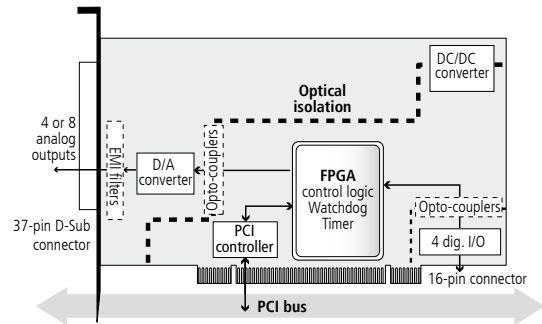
DC/DC converter

Optical isolation

4 or 8 analog outputs

EMI filters

D/A converter

Opto-couplers

FPGA control logic Watchdog Timer

Opto-couplers

4 dig. I/O

37-pin D-Sub connector

PCI controller

16-pin connector

PCI bus